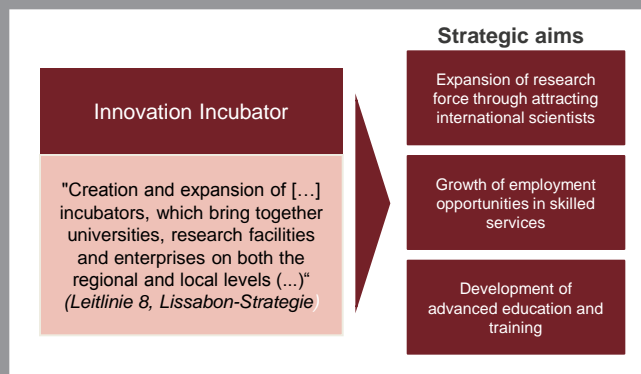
Innovation Incubator

"Creation and expansion of […] incubators, which bring together universities, research facilities and enterprises on both the regional and local levels (...)“ *(Leitlinie 8, Lissabon-Strategie)*

Strategic aims

Expansion of research force through attracting international scientists

Growth of employment opportunities in skilled services

Development of advanced education and training